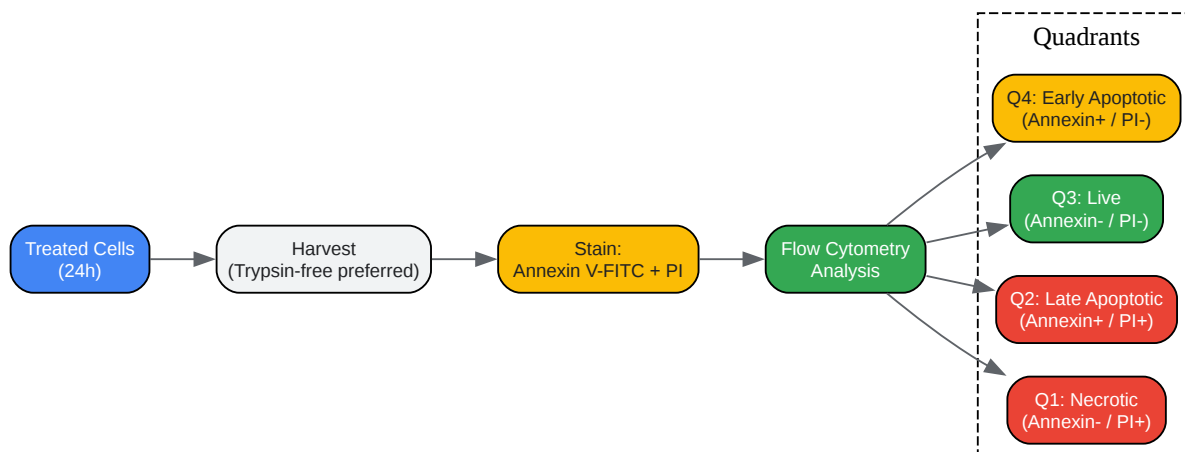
Treated Cells
(24h)

Harvest
(Trypsin-free preferred)

Stain:
Annexin V-FITC + PI

Flow Cytometry
Analysis

Quadrants

Q4: Early Apoptotic
(Annexin+ / PI-)

Q3: Live
(Annexin- / PI-)

Q2: Late Apoptotic
(Annexin+ / PI+)

Q1: Necrotic
(Annexin- / PI+)